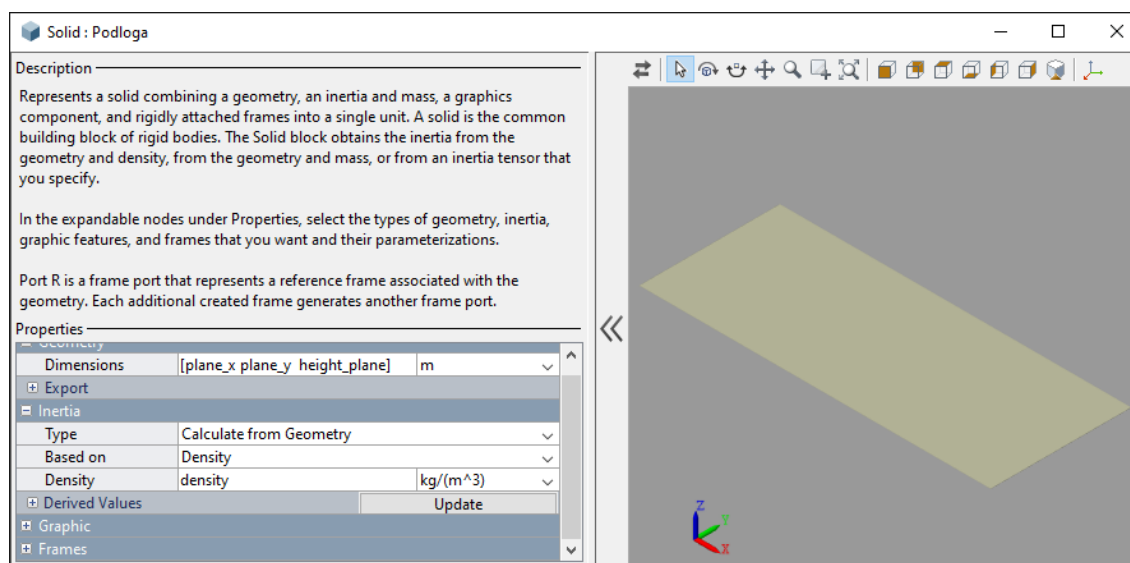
Solid : Podloga

Description

Represents a solid combining a geometry, an inertia and mass, a graphics component, and rigidly attached frames into a single unit. A solid is the common building block of rigid bodies. The Solid block obtains the inertia from the geometry and density, from the geometry and mass, or from an inertia tensor that you specify.

In the expandable nodes under Properties, select the types of geometry, inertia, graphic features, and frames that you want and their parameterizations.

Port R is a frame port that represents a reference frame associated with the geometry. Each additional created frame generates another frame port.

Properties

| | | |
|---|---|---|
| Geometry | | |
| Dimensions | [plane_x plane_y height_plane] | m |
| Export | | |
| Inertia | | |
| Type | Calculate from Geometry | |
| Based on | Density | |
| Density | density | kg/(m^3) |
| Derived Values | Update | |
| Graphic | | |
| Frames | | |

z
y
x